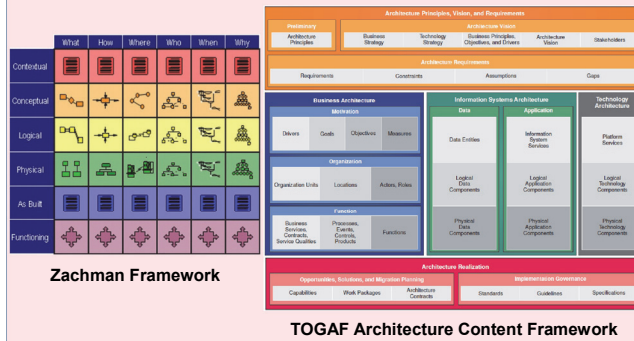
| | What | How | Where | Who | When | Why |
|---|---|---|---|---|---|---|
| Contextual | | | | | | |
| Conceptual | | | | | | |
| Logical | | | | | | |
| Physical | | | | | | |
| As Built | | | | | | |
| Functioning | | | | | | |

Zachman Framework

Architecture Principles, Vision, and Requirements

Preliminary

Architecture Principles

Architecture Vision

Business Strategy

Technology Strategy

Business Principles, Objectives, and Drivers

Architecture Vision

Stakeholders

Architecture Requirements

Requirements

Constraints

Assumptions

Gaps

Business Architecture

Motivation

Drivers

Goals

Objectives

Measures

Organization

Organization Units

Locations

Actors, Roles

Function

Business Services, Contracts, Service Qualities

Processes, Events, Controls, Products

Functions

Information Systems Architecture

Data

Data Entities

Logical Data Components

Physical Data Components

Application

Information System Services

Logical Application Components

Physical Application Components

Technology Architecture

Platform Services

Logical Technology Components

Physical Technology Components

Architecture Realization

Opportunities, Solutions, and Migration Planning

Capabilities

Work Packages

Architecture Contracts

Implementation Governance

Standards

Guidelines

Specifications

TOGAF Architecture Content Framework